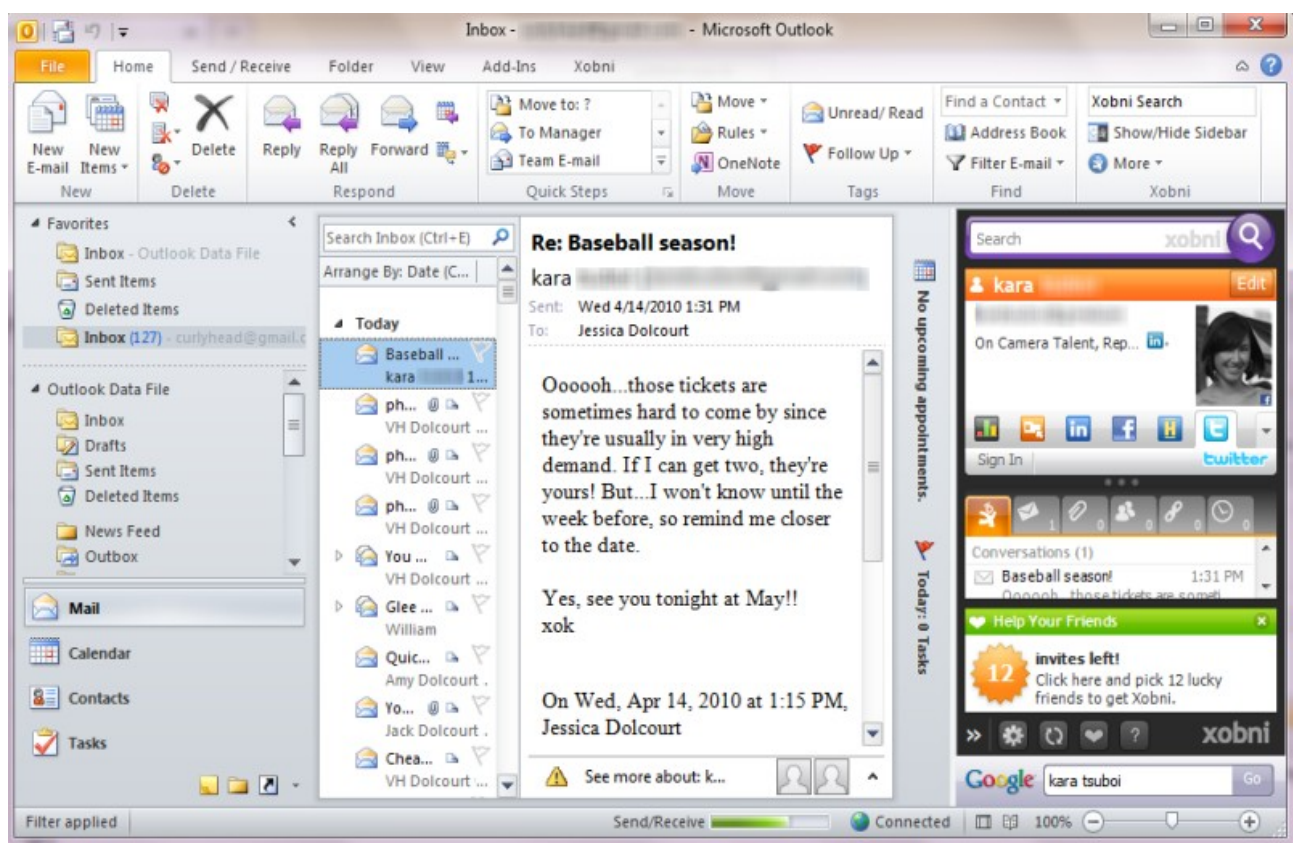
Inbox - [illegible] - Microsoft Outlook

File Home Send / Receive Folder View Add-Ins Xobni

New E-mail New Items Delete Reply Reply All Forward
New Delete Respond
Move to: ? To Manager Team E-mail
Quick Steps
Move Rules OneNote
Move
Unread/ Read Follow Up
Tags
Find a Contact Address Book Filter E-mail
Find
Xobni Search Show/Hide Sidebar More
Xobni

Favorites
Inbox - Outlook Data File
Sent Items
Deleted Items
Inbox (127) - curlyhead@gmail.c

Outlook Data File
Inbox
Drafts
Sent Items
Deleted Items
News Feed
Outbox

Mail
Calendar
Contacts
Tasks

Search Inbox (Ctrl+E)
Arrange By: Date (C...
Today
Baseball ... kara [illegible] 1...
ph... VH Dolcourt ...
ph... VH Dolcourt ...
ph... VH Dolcourt ...
You ... VH Dolcourt ...
Glee ... William
Quic... Amy Dolcourt .
Yo... Jack Dolcourt .
Chea... VH Dolcourt ...

Re: Baseball season!
kara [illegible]
Sent: Wed 4/14/2010 1:31 PM
To: Jessica Dolcourt

Oooooh...those tickets are sometimes hard to come by since they're usually in very high demand. If I can get two, they're yours! But...I won't know until the week before, so remind me closer to the date.

Yes, see you tonight at May!!
xok

On Wed, Apr 14, 2010 at 1:15 PM, Jessica Dolcourt

See more about: k...

No upcoming appointments.
Today: 0 Tasks

Search xobni
kara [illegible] Edit
On Camera Talent, Rep...
Sign In twitter
Conversations (1)
Baseball season! 1:31 PM
Oooooh...those tickets are someti
Help Your Friends
12 invites left!
Click here and pick 12 lucky friends to get Xobni.
xobni
Google kara tsuboi Go

Filter applied Send/Receive Connected 100%